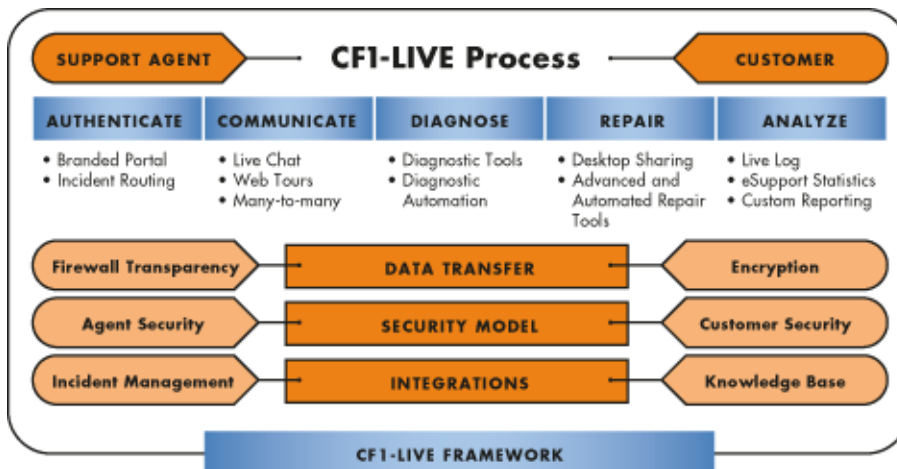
SUPPORT AGENT

CF1-LIVE Process

CUSTOMER

| AUTHENTICATE | COMMUNICATE | DIAGNOSE | REPAIR | ANALYZE |
|---|---|---|---|---|
| • Branded Portal • Incident Routing | • Live Chat • Web Tours • Many-to-many | • Diagnostic Tools • Diagnostic Automation | • Desktop Sharing • Advanced and Automated Repair Tools | • Live Log • eSupport Statistics • Custom Reporting |

Firewall Transparency

DATA TRANSFER

Encryption

Agent Security

SECURITY MODEL

Customer Security

Incident Management

INTEGRATIONS

Knowledge Base

CF1-LIVE FRAMEWORK